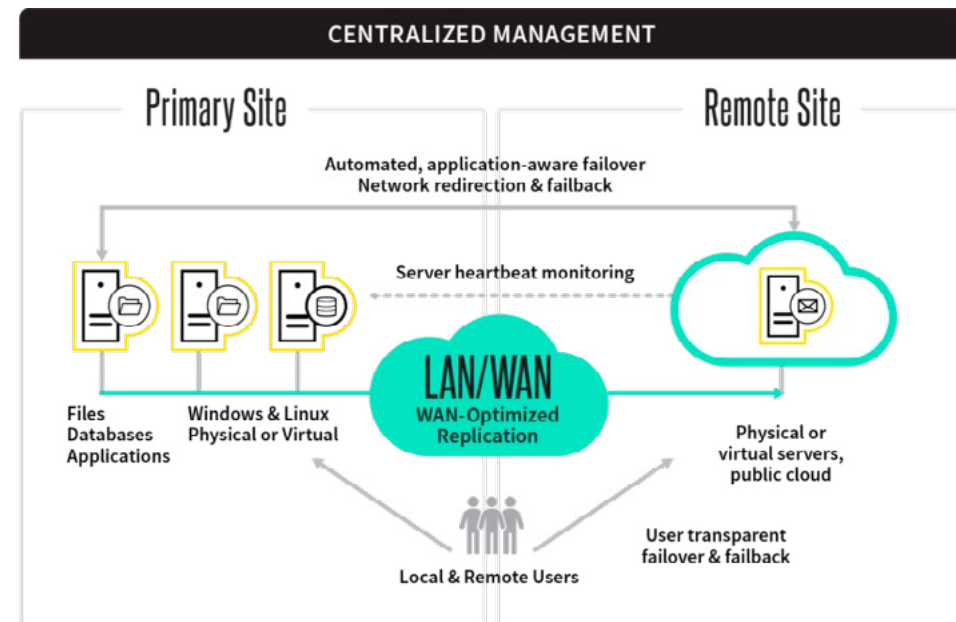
CENTRALIZED MANAGEMENT

Primary Site

Remote Site

Automated, application-aware failover
Network redirection & failback

Server heartbeat monitoring

LAN/WAN
WAN-Optimized Replication

Files
Databases
Applications

Windows & Linux
Physical or Virtual

Physical or virtual servers, public cloud

User transparent failover & failback

Local & Remote Users